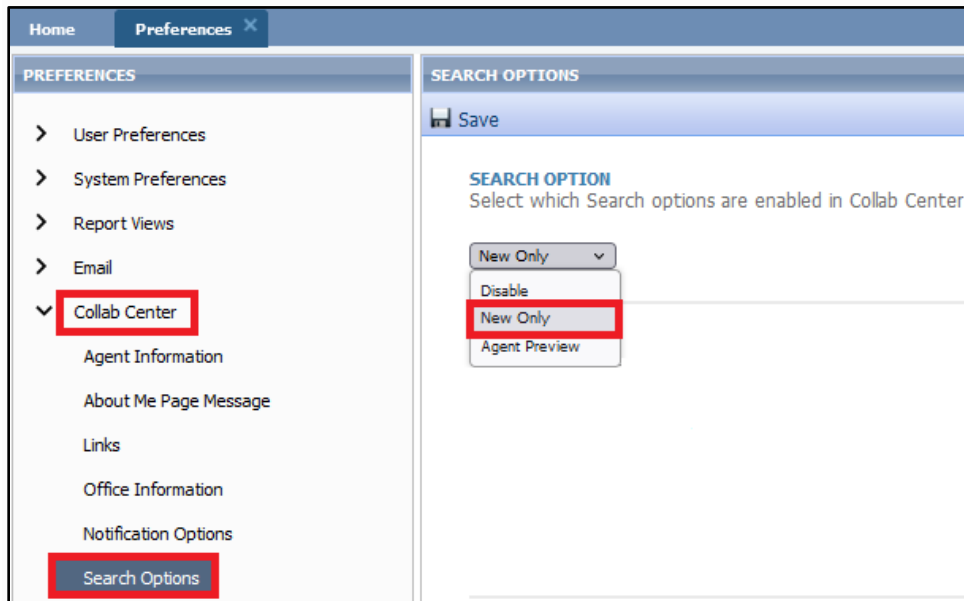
Home Preferences ✕

PREFERENCES

User Preferences

System Preferences

Report Views

Email

Collab Center

Agent Information

About Me Page Message

Links

Office Information

Notification Options

Search Options

SEARCH OPTIONS

Save

SEARCH OPTION

Select which Search options are enabled in Collab Center

New Only

Disable

New Only

Agent Preview